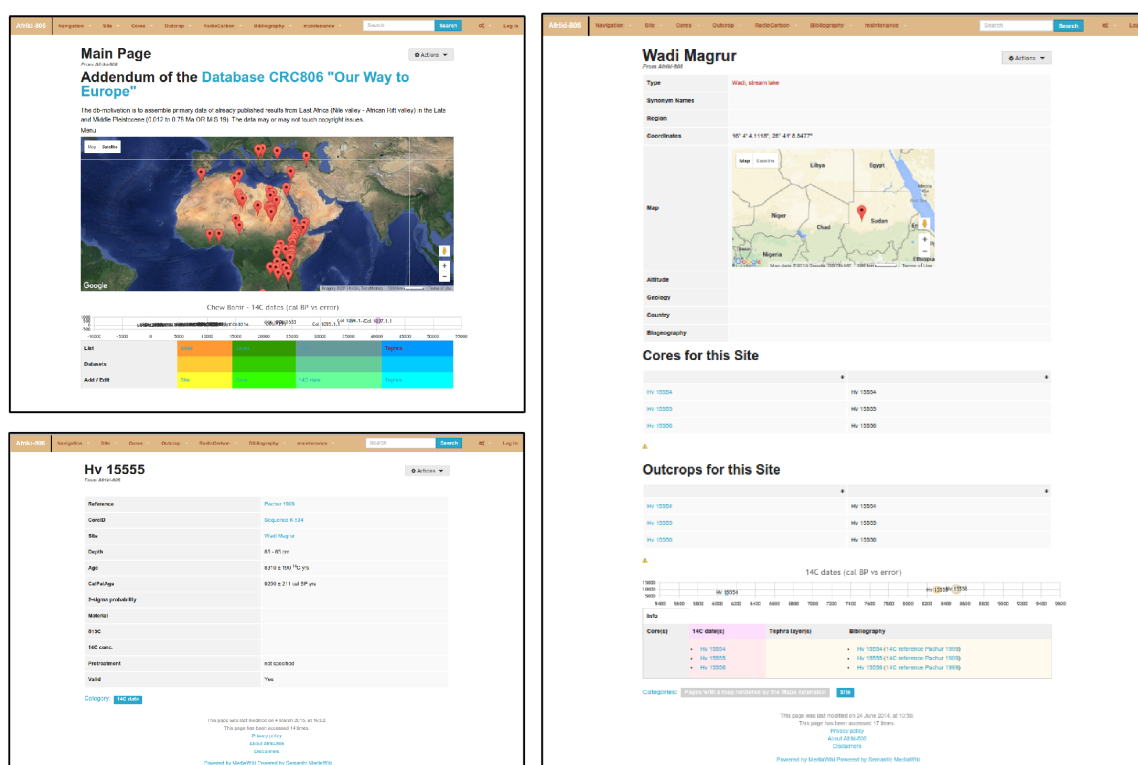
Afrikl-806 Navigation Site Cores Outcrop RadioCarbon Bibliography maintenance Search Search Log in

Main Page
From Afrikl-806
⚙ Actions

Addendum of the Database CRC806 "Our Way to Europe"

The db-motivation is to assemble primary data of already published results from East Africa (Nile valley - African Rift valley) in the Late and Middle Pleistocene (0.012 to 0.75 Ma OR MIS 19). The data may or may not touch copyright issues.

Menu

Map Satellite

Google

Chew Bahir - 14C dates (cal BP vs error)

-10000 -5000 0 5000 10000 15000 20000 25000 30000 35000 40000 45000 50000 55000

| List | Sites | Cores | | Tephra |
|---|---|---|---|---|
| Datasets | | | | |
| Add / Edit | Site | Core | 14C date | Tephra |

Afrikl-806 Navigation Site Cores Outcrop RadioCarbon Bibliography maintenance Search Search Log in

Hv 15555
From Afrikl-806
⚙ Actions

| Reference | Pachur 1999 |
|---|---|
| CoreID | Sequence K 134 |
| Site | Wadi Magrur |
| Depth | 81 - 85 cm |
| Age | 8310 ± 100 $^{14}$C yrs |
| CalPalAge | 9250 ± 211 cal BP yrs |
| 2-sigma probability | |
| Material | |
| δ13C | |
| 14C conc. | |
| Pretreatment | not specified |
| Valid | Yes |

Category: 14C date

This page was last modified on 4 March 2015, at 16:02.
This page has been accessed 14 times.
Privacy policy
About Afrikl-806
Disclaimers
Powered by MediaWiki Powered by Semantic MediaWiki

Afrikl-806 Navigation Site Cores Outcrop RadioCarbon Bibliography maintenance Search Search Log in

Wadi Magrur
From Afrikl-806
⚙ Actions

| Type | Wadi, stream lake |
|---|---|
| Synonym Names | |
| Region | |
| Coordinates | 16° 4' 4.1118", 26° 4' 8.5477" |
| Map | |
| Altitude | |
| Geology | |
| Country | |
| Biogeography | |

Map Satellite Libya Egypt Niger Chad Sudan Nigeria Ethiopia

Cores for this Site

| | |
|---|---|
| Hv 15554 | Hv 15554 |
| Hv 15555 | Hv 15555 |
| Hv 15556 | Hv 15556 |

Outcrops for this Site

| | |
|---|---|
| Hv 15554 | Hv 15554 |
| Hv 15555 | Hv 15555 |
| Hv 15556 | Hv 15556 |

14C dates (cal BP vs error)

Hv 15554 Hv 15555 Hv 15556

5400 5600 5800 6000 6200 6400 6600 6800 7000 7200 7400 7600 7800 8000 8200 8400 8600 8800 9000 9200 9400 9600

Info

| Core(s) | 14C date(s) | Tephra layer(s) | Bibliography |
|---|---|---|---|
| | Hv 15554<br>Hv 15555<br>Hv 15556 | | Hv 15554 (14C reference Pachur 1999)<br>Hv 15555 (14C reference Pachur 1999)<br>Hv 15556 (14C reference Pachur 1999) |

Categories: Pages with a map rendered by the Maps extension | Site

This page was last modified on 24 June 2014, at 10:39.
This page has been accessed 17 times.
Privacy policy
About Afrikl-806
Disclaimers
Powered by MediaWiki Powered by Semantic MediaWiki